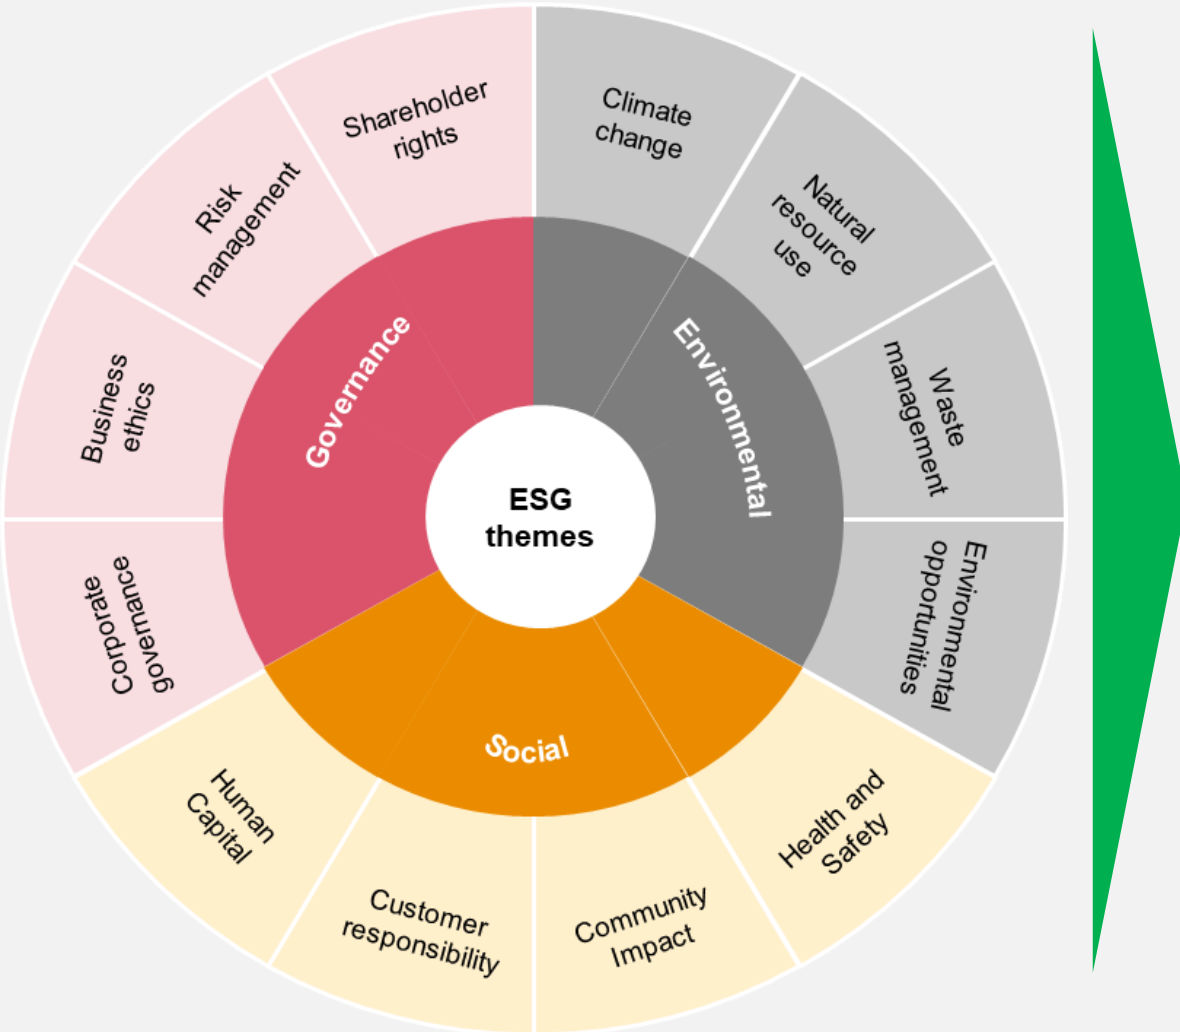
ESG themes

Governance

Shareholder rights

Risk management

Business ethics

Corporate governance

Environmental

Climate change

Natural resource use

Waste management

Environmental opportunities

Social

Health and Safety

Community Impact

Customer responsibility

Human Capital